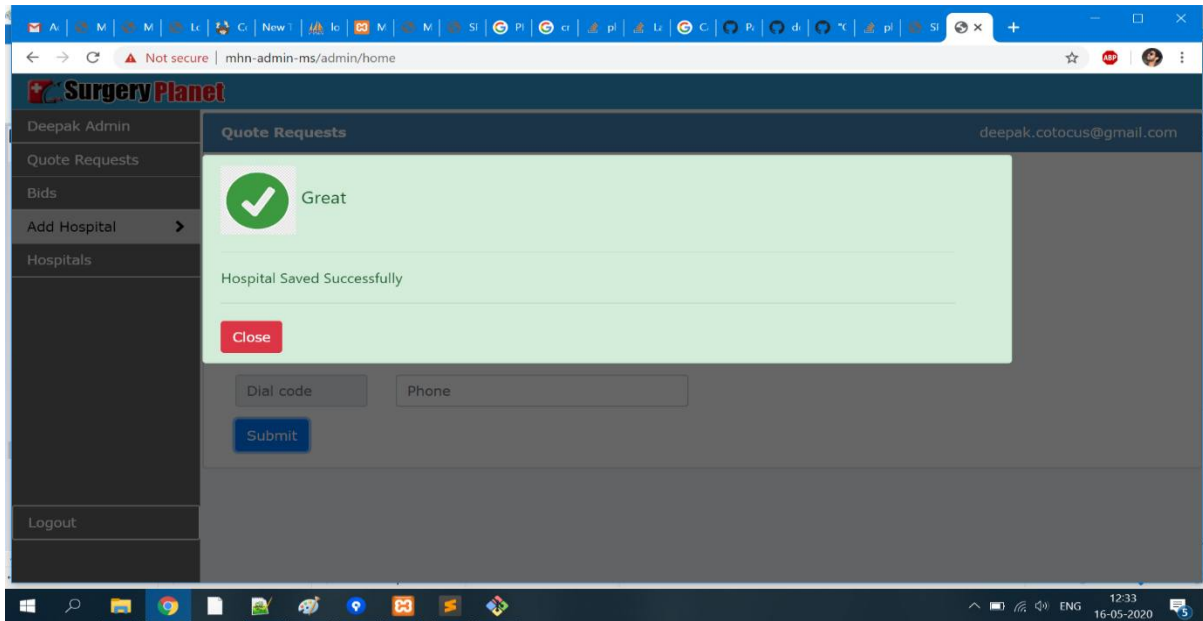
Not secure | mhn-admin-ms/admin/home

Surgery Planet

Deepak Admin
Quote Requests
Bids
Add Hospital
Hospitals

Logout

Quote Requests
deepak.cotocus@gmail.com

Great

Hospital Saved Successfully

Close

Dial code
Phone
Submit

ENG
12:33
16-05-2020